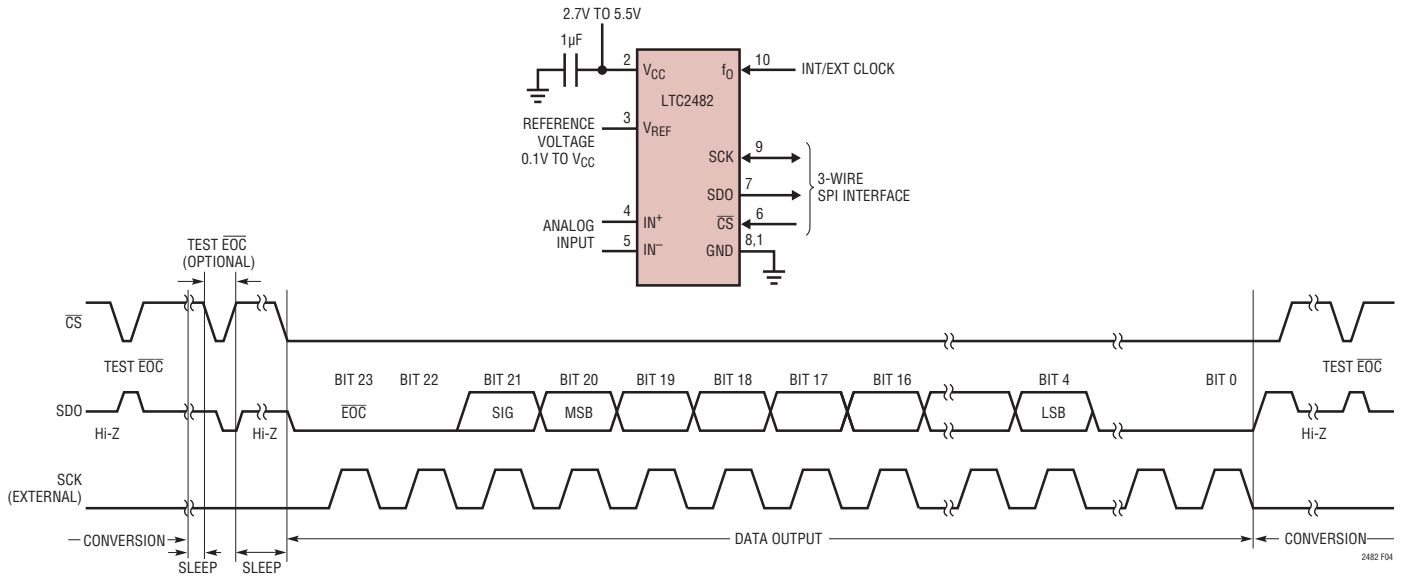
2.7V TO 5.5V

1µF

2 $V_{CC}$

$f_O$ 10

INT/EXT CLOCK

LTC2482

REFERENCE VOLTAGE 0.1V TO $V_{CC}$

3 $V_{REF}$

SCK 9

SDO 7

$\overline{CS}$ 6

3-WIRE SPI INTERFACE

ANALOG INPUT

4 $IN^+$

5 $IN^-$

GND 8,1

TEST $\overline{EOC}$ (OPTIONAL)

$\overline{CS}$

TEST $\overline{EOC}$

BIT 23 BIT 22 BIT 21 BIT 20 BIT 19 BIT 18 BIT 17 BIT 16 BIT 4 BIT 0

TEST $\overline{EOC}$

SDO

Hi-Z

Hi-Z

$\overline{EOC}$

SIG

MSB

LSB

Hi-Z

SCK (EXTERNAL)

CONVERSION

SLEEP

SLEEP

DATA OUTPUT

CONVERSION

2482 F04